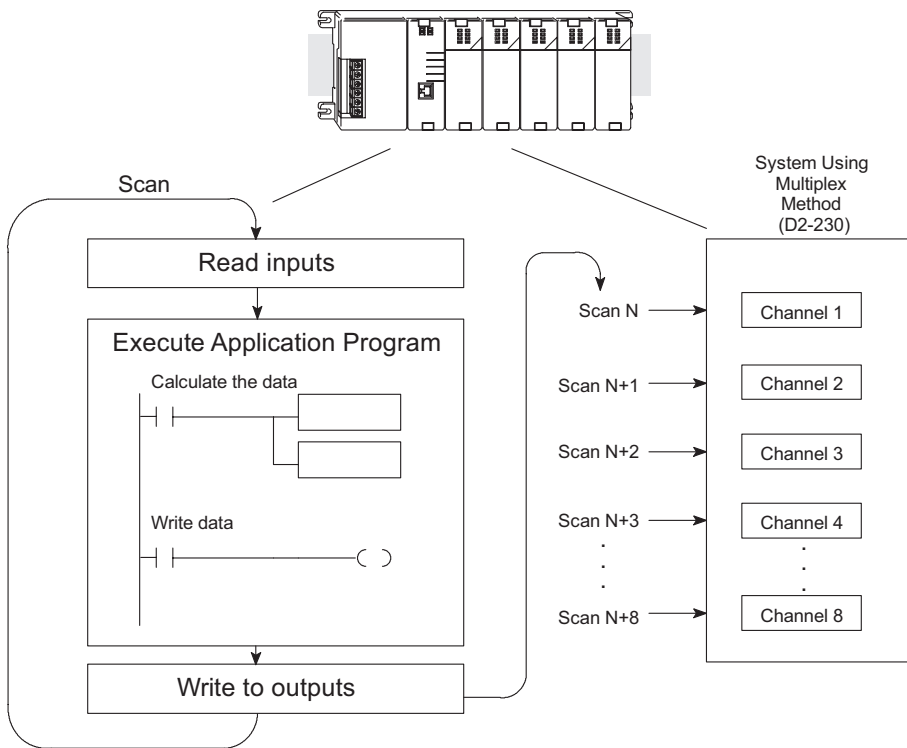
Scan

Read inputs

Execute Application Program

Calculate the data

Write data

Write to outputs

System Using Multiplex Method (D2-230)

Scan N

Scan N+1

Scan N+2

Scan N+3

.
.
.

Scan N+8

Channel 1

Channel 2

Channel 3

Channel 4

.
.
.

Channel 8